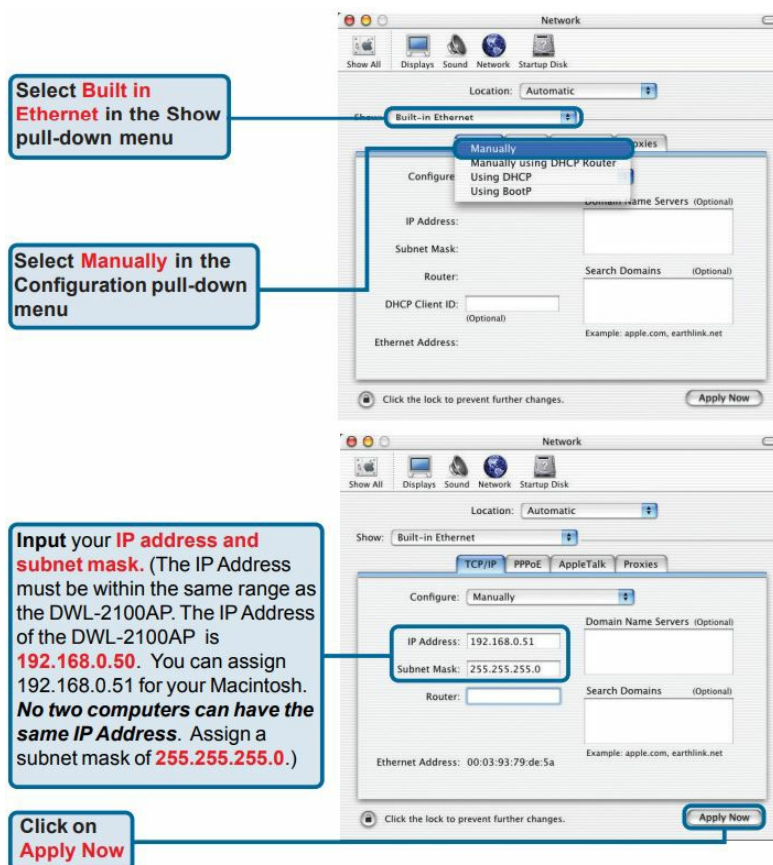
Network

Show All Displays Sound Network Startup Disk

Select Built in Ethernet in the Show pull-down menu

Location: Automatic

Show: Built-in Ethernet

Manually
Manually using DHCP Router
Using DHCP
Using BootP

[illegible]oxies

Configure

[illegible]ame Servers (Optional)

IP Address:

Subnet Mask:

Router:

Search Domains (Optional)

DHCP Client ID:

(Optional)

Example: apple.com, earthlink.net

Ethernet Address:

Select Manually in the Configuration pull-down menu

Click the lock to prevent further changes.

Apply Now

Network

Show All Displays Sound Network Startup Disk

Location: Automatic

Show: Built-in Ethernet

TCP/IP PPPoE AppleTalk Proxies

Configure: Manually

Domain Name Servers (Optional)

IP Address: 192.168.0.51

Subnet Mask: 255.255.255.0

Router:

Search Domains (Optional)

Example: apple.com, earthlink.net

Ethernet Address: 00:03:93:79:de:5a

Input your IP address and subnet mask. (The IP Address must be within the same range as the DWL-2100AP. The IP Address of the DWL-2100AP is 192.168.0.50. You can assign 192.168.0.51 for your Macintosh. No two computers can have the same IP Address. Assign a subnet mask of 255.255.255.0.)

Click the lock to prevent further changes.

Apply Now

Click on Apply Now